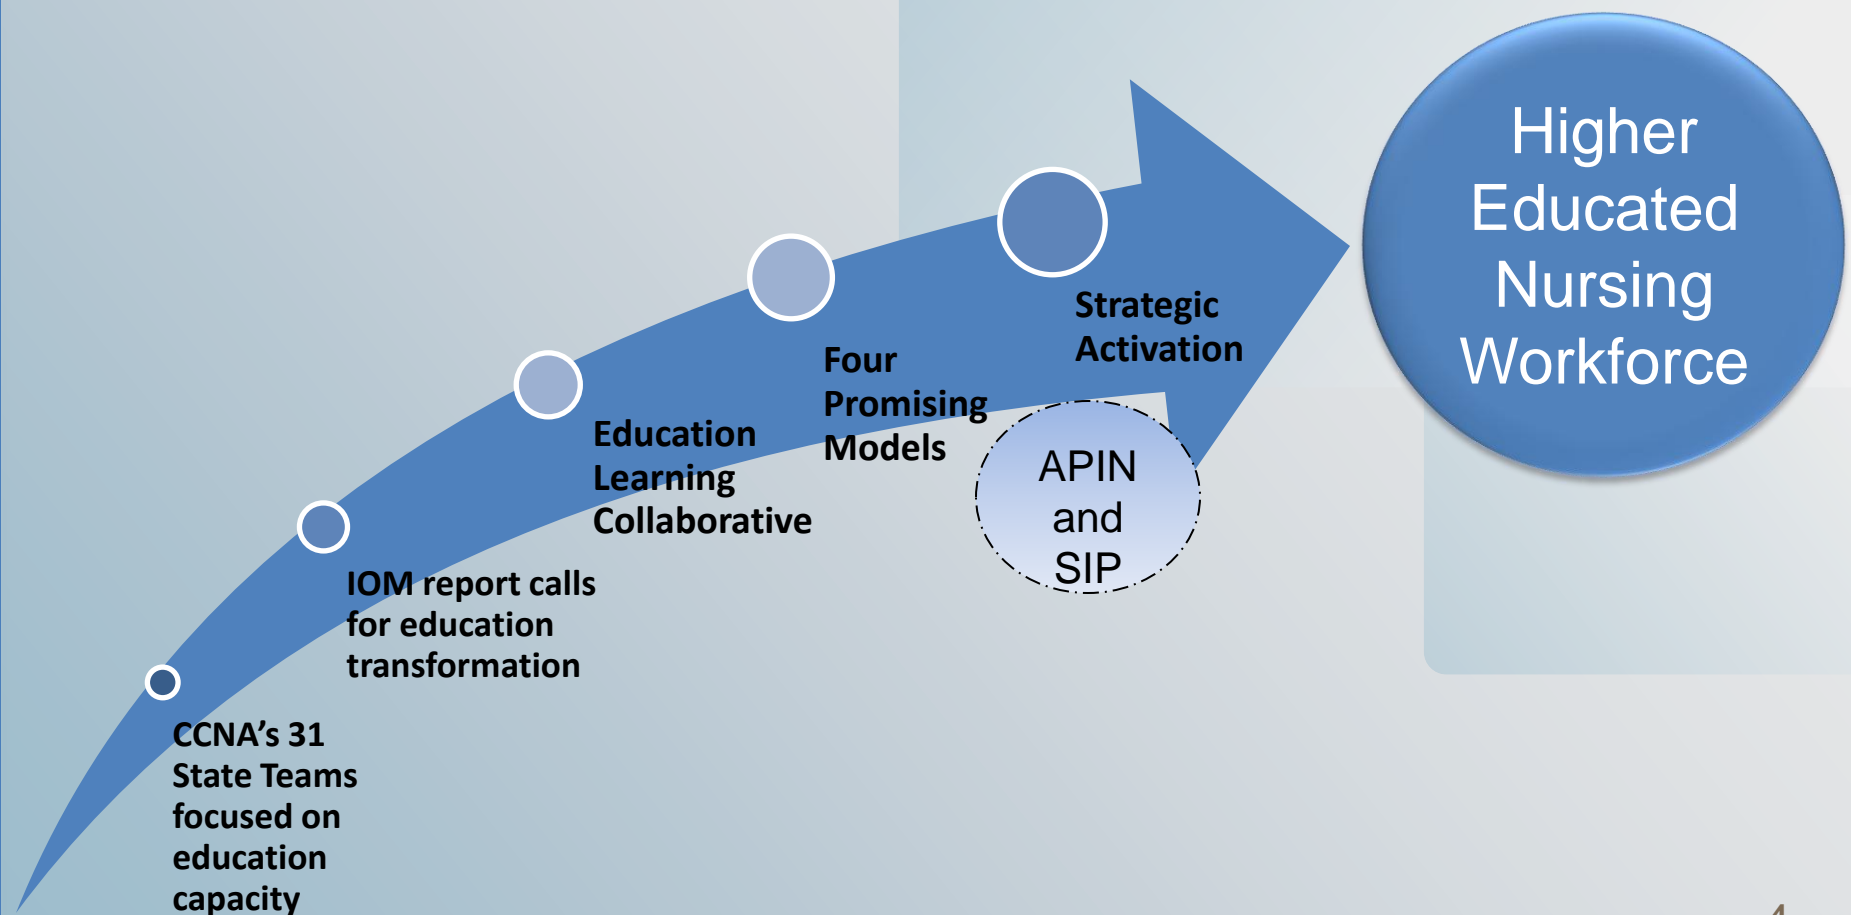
CCNA's 31 State Teams focused on education capacity

IOM report calls for education transformation

Education Learning Collaborative

Four Promising Models

Strategic Activation

APIN and SIP

Higher Educated Nursing Workforce

4